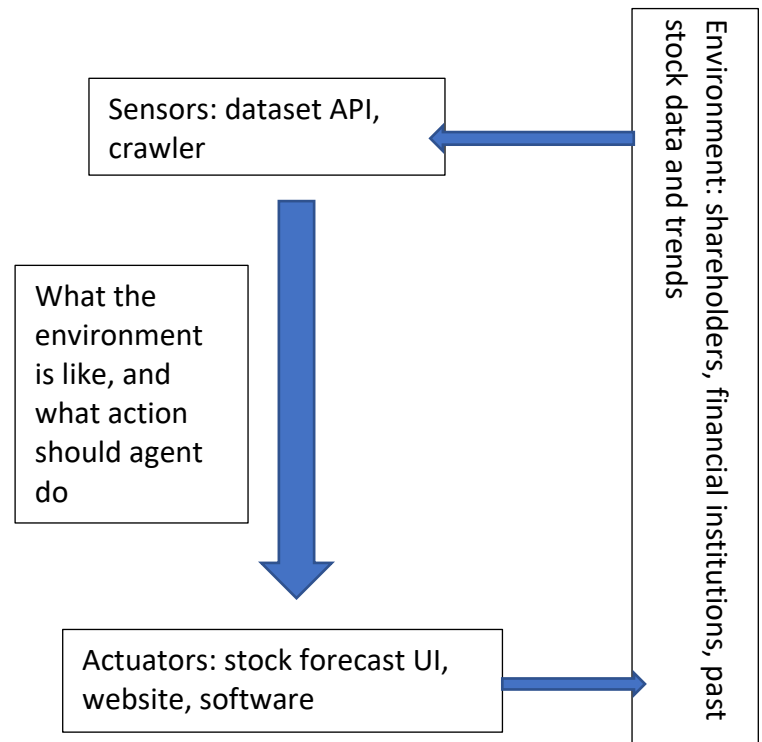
Sensors: dataset API, crawler

What the environment is like, and what action should agent do

Actuators: stock forecast UI, website, software

Environment: shareholders, financial institutions, past stock data and trends